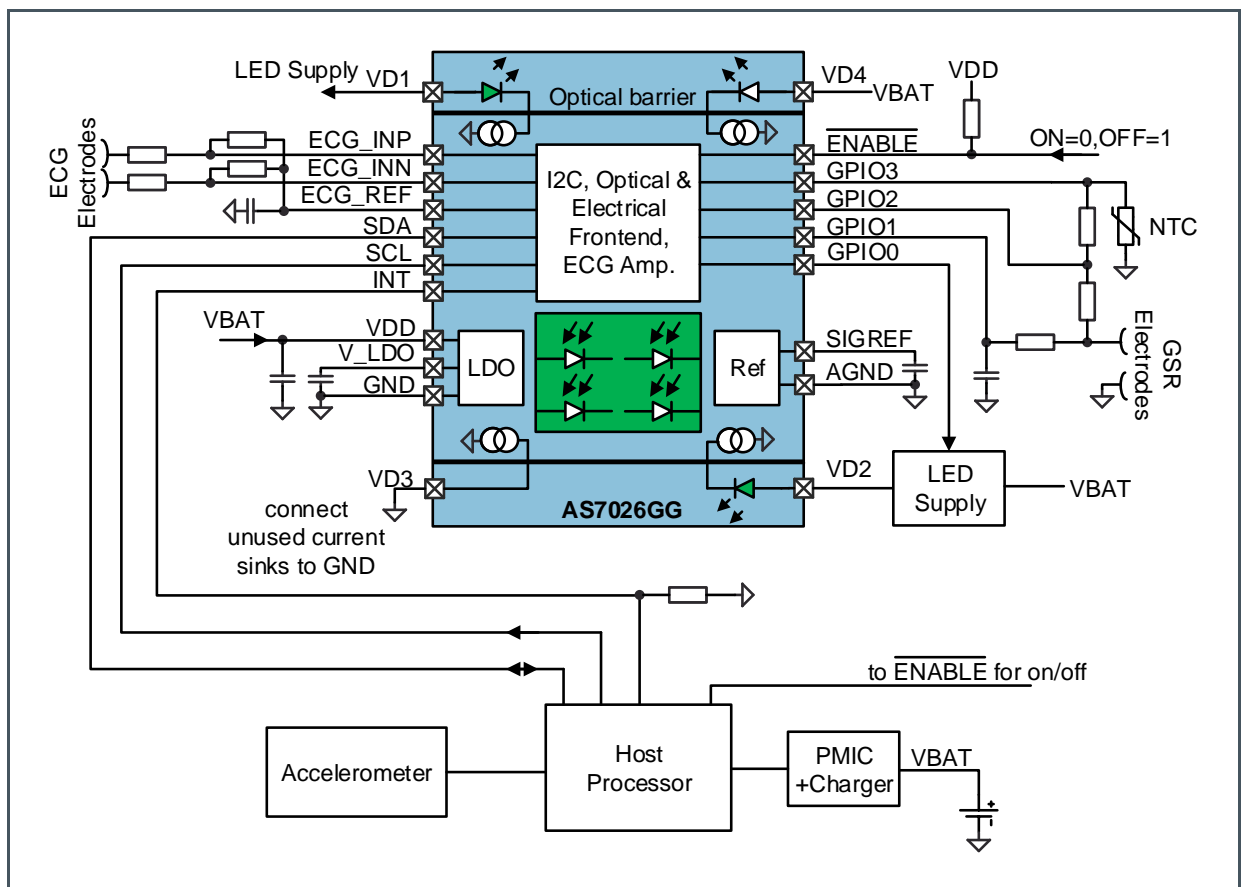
LED Supply
VD1
Optical barrier
VD4
VBAT
VDD
ECG Electrodes
ECG_INP
ECG_INN
ECG_REF
SDA
SCL
INT
I2C, Optical & Electrical Frontend, ECG Amp.
$\overline{ENABLE}$
ON=0,OFF=1
GPIO3
GPIO2
GPIO1
GPIO0
NTC
VBAT
VDD
V_LDO
GND
LDO
Ref
SIGREF
AGND
GSR Electrodes
VD3
AS7026GG
VD2
LED Supply
VBAT
connect unused current sinks to GND
to $\overline{ENABLE}$ for on/off
Accelerometer
Host Processor
PMIC +Charger
VBAT